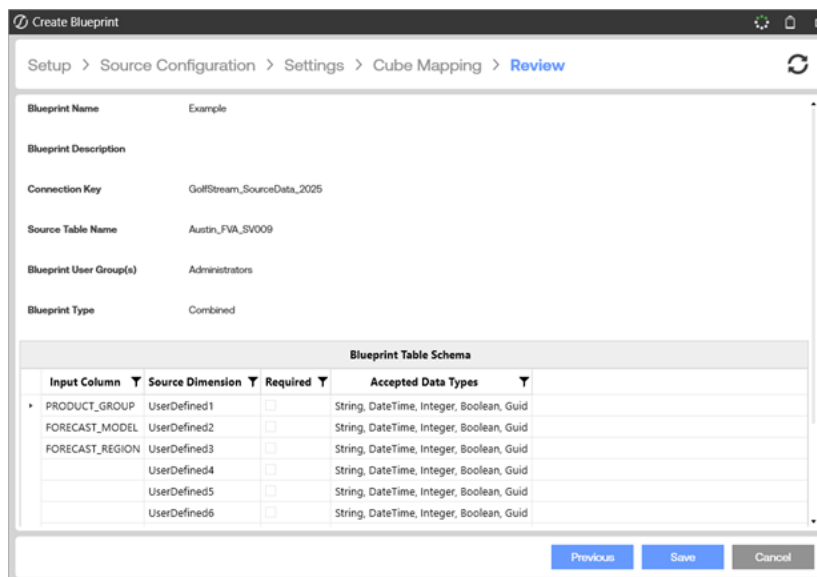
Create Blueprint

Setup > Source Configuration > Settings > Cube Mapping > Review

Blueprint Name Example

Blueprint Description

Connection Key GolfStream_SourceData_2025

Source Table Name Austin_FVA_SV009

Blueprint User Group(s) Administrators

Blueprint Type Combined

Blueprint Table Schema

| Input Column | Source Dimension | Required | Accepted Data Types |
|---|---|---|---|
| PRODUCT_GROUP | UserDefined1 | | String, DateTime, Integer, Boolean, Guid |
| FORECAST_MODEL | UserDefined2 | | String, DateTime, Integer, Boolean, Guid |
| FORECAST_REGION | UserDefined3 | | String, DateTime, Integer, Boolean, Guid |
| | UserDefined4 | | String, DateTime, Integer, Boolean, Guid |
| | UserDefined5 | | String, DateTime, Integer, Boolean, Guid |
| | UserDefined6 | | String, DateTime, Integer, Boolean, Guid |

Previous Save Cancel